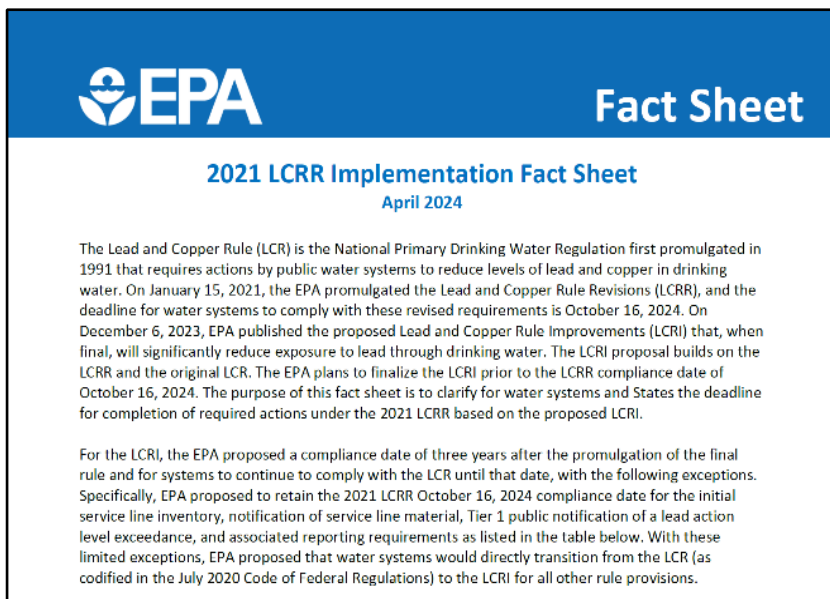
EPA

Fact Sheet

2021 LCRR Implementation Fact Sheet
April 2024

The Lead and Copper Rule (LCR) is the National Primary Drinking Water Regulation first promulgated in 1991 that requires actions by public water systems to reduce levels of lead and copper in drinking water. On January 15, 2021, the EPA promulgated the Lead and Copper Rule Revisions (LCRR), and the deadline for water systems to comply with these revised requirements is October 16, 2024. On December 6, 2023, EPA published the proposed Lead and Copper Rule Improvements (LCRI) that, when final, will significantly reduce exposure to lead through drinking water. The LCRI proposal builds on the LCRR and the original LCR. The EPA plans to finalize the LCRI prior to the LCRR compliance date of October 16, 2024. The purpose of this fact sheet is to clarify for water systems and States the deadline for completion of required actions under the 2021 LCRR based on the proposed LCRI.

For the LCRI, the EPA proposed a compliance date of three years after the promulgation of the final rule and for systems to continue to comply with the LCR until that date, with the following exceptions. Specifically, EPA proposed to retain the 2021 LCRR October 16, 2024 compliance date for the initial service line inventory, notification of service line material, Tier 1 public notification of a lead action level exceedance, and associated reporting requirements as listed in the table below. With these limited exceptions, EPA proposed that water systems would directly transition from the LCR (as codified in the July 2020 Code of Federal Regulations) to the LCRI for all other rule provisions.